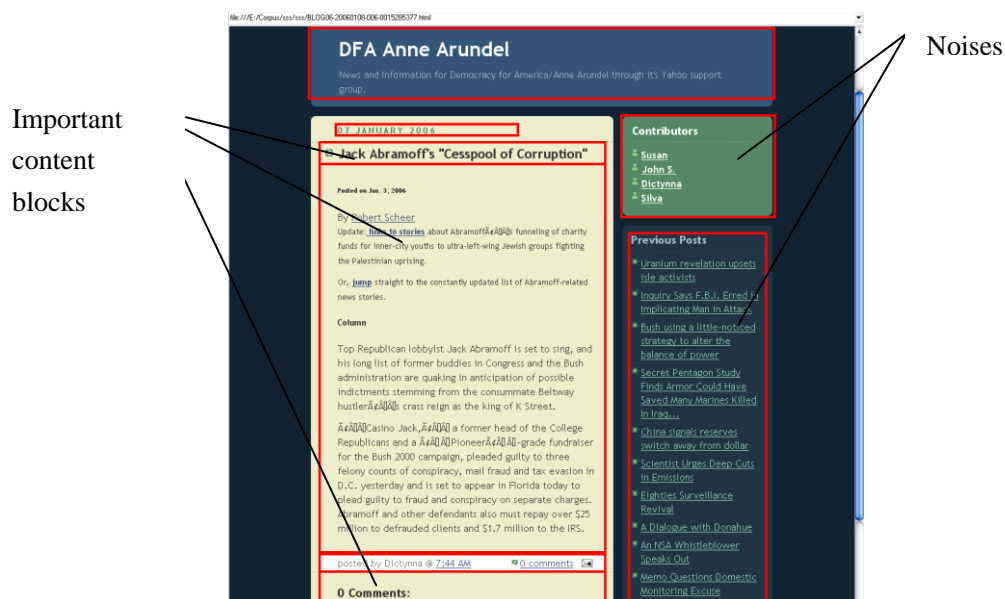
file:///E:/Corpus/sss/sss/BLOG06-20060108-006-0015285377.html

DFA Anne Arundel

News and information for Democracy for America/Anne Arundel through it's Yahoo support group.

Important content blocks

Noises

07 JANUARY 2006

Jack Abramoff's "Cesspool of Corruption"

Posted on Jan. 3, 2006

By Robert Scheer

Update: links to stories about AbramoffÃ¢Â€Â s funneling of charity funds for inner-city youths to ultra-left-wing Jewish groups fighting the Palestinian uprising.

Or, jump straight to the constantly updated list of Abramoff-related news stories.

Column

Top Republican lobbyist Jack Abramoff is set to sing, and his long list of former buddies in Congress and the Bush administration are quaking in anticipation of possible indictments stemming from the consummate Beltway hustlerÃ¢Â€Â s crass reign as the king of K Street.

Ã¢Â€ÂœCasino Jack,Ã¢Â€Â a former head of the College Republicans and a Ã¢Â€ÂœPioneerÃ¢Â€Â-grade fundraiser for the Bush 2000 campaign, pleaded guilty to three felony counts of conspiracy, mail fraud and tax evasion in D.C. yesterday and is set to appear in Florida today to plead guilty to fraud and conspiracy on separate charges. Abramoff and other defendants also must repay over $25 million to defrauded clients and $1.7 million to the IRS.

posted by Dictynna @ 7:44 AM 0 comments

0 Comments:

Contributors
Susan
John S.
Dictynna
Silva

Previous Posts
Uranium revelation upsets isle activists
Inquiry Says F.B.I. Erred in Implicating Man in Attack
Bush using a little-noticed strategy to alter the balance of power
Secret Pentagon Study Finds Armor Could Have Saved Many Marines Killed in Iraq...
China signals reserves switch away from dollar
Scientist Urges Deep Cuts in Emissions
Eighties Surveillance Revival
A Dialogue with Donahue
An NSA Whistleblower Speaks Out
Memo Questions Domestic Monitoring Excuse